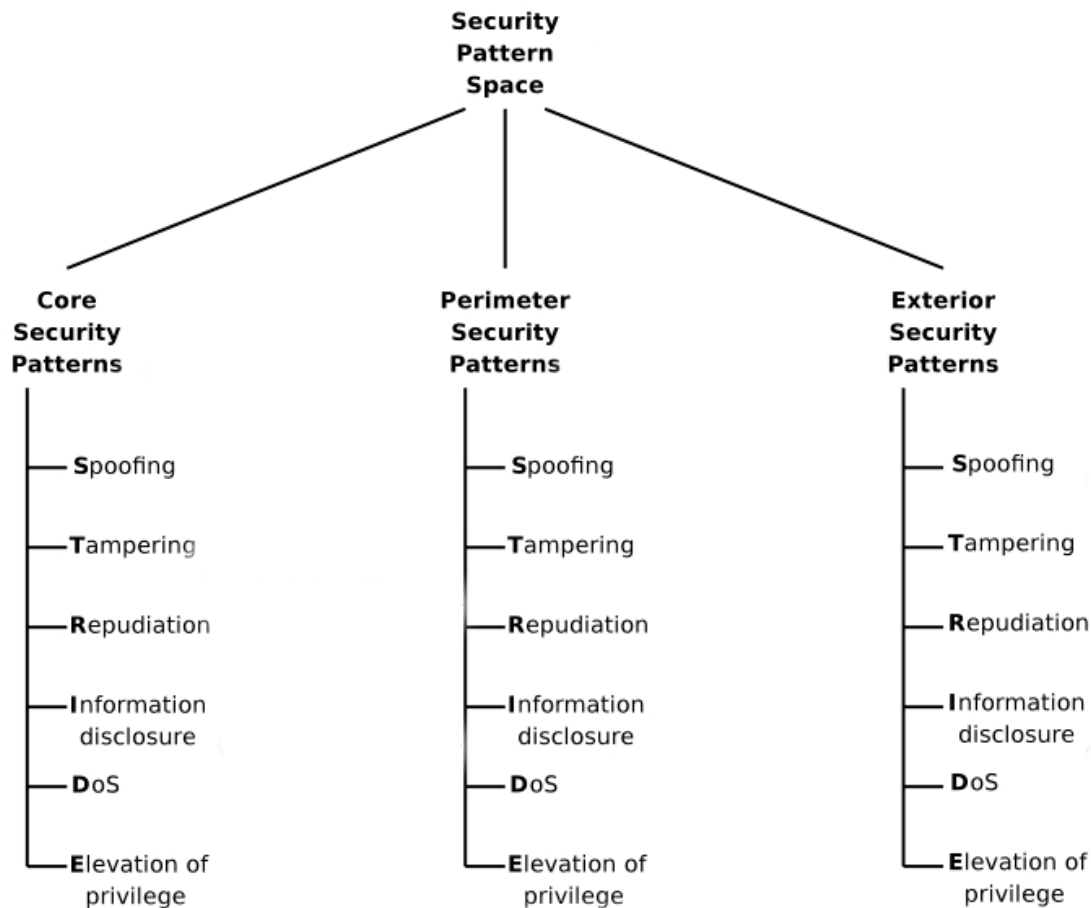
Security Pattern Space

Core Security Patterns

Spoofing

Tampering

Repudiation

Information disclosure

DoS

Elevation of privilege

Perimeter Security Patterns

Spoofing

Tampering

Repudiation

Information disclosure

DoS

Elevation of privilege

Exterior Security Patterns

Spoofing

Tampering

Repudiation

Information disclosure

DoS

Elevation of privilege